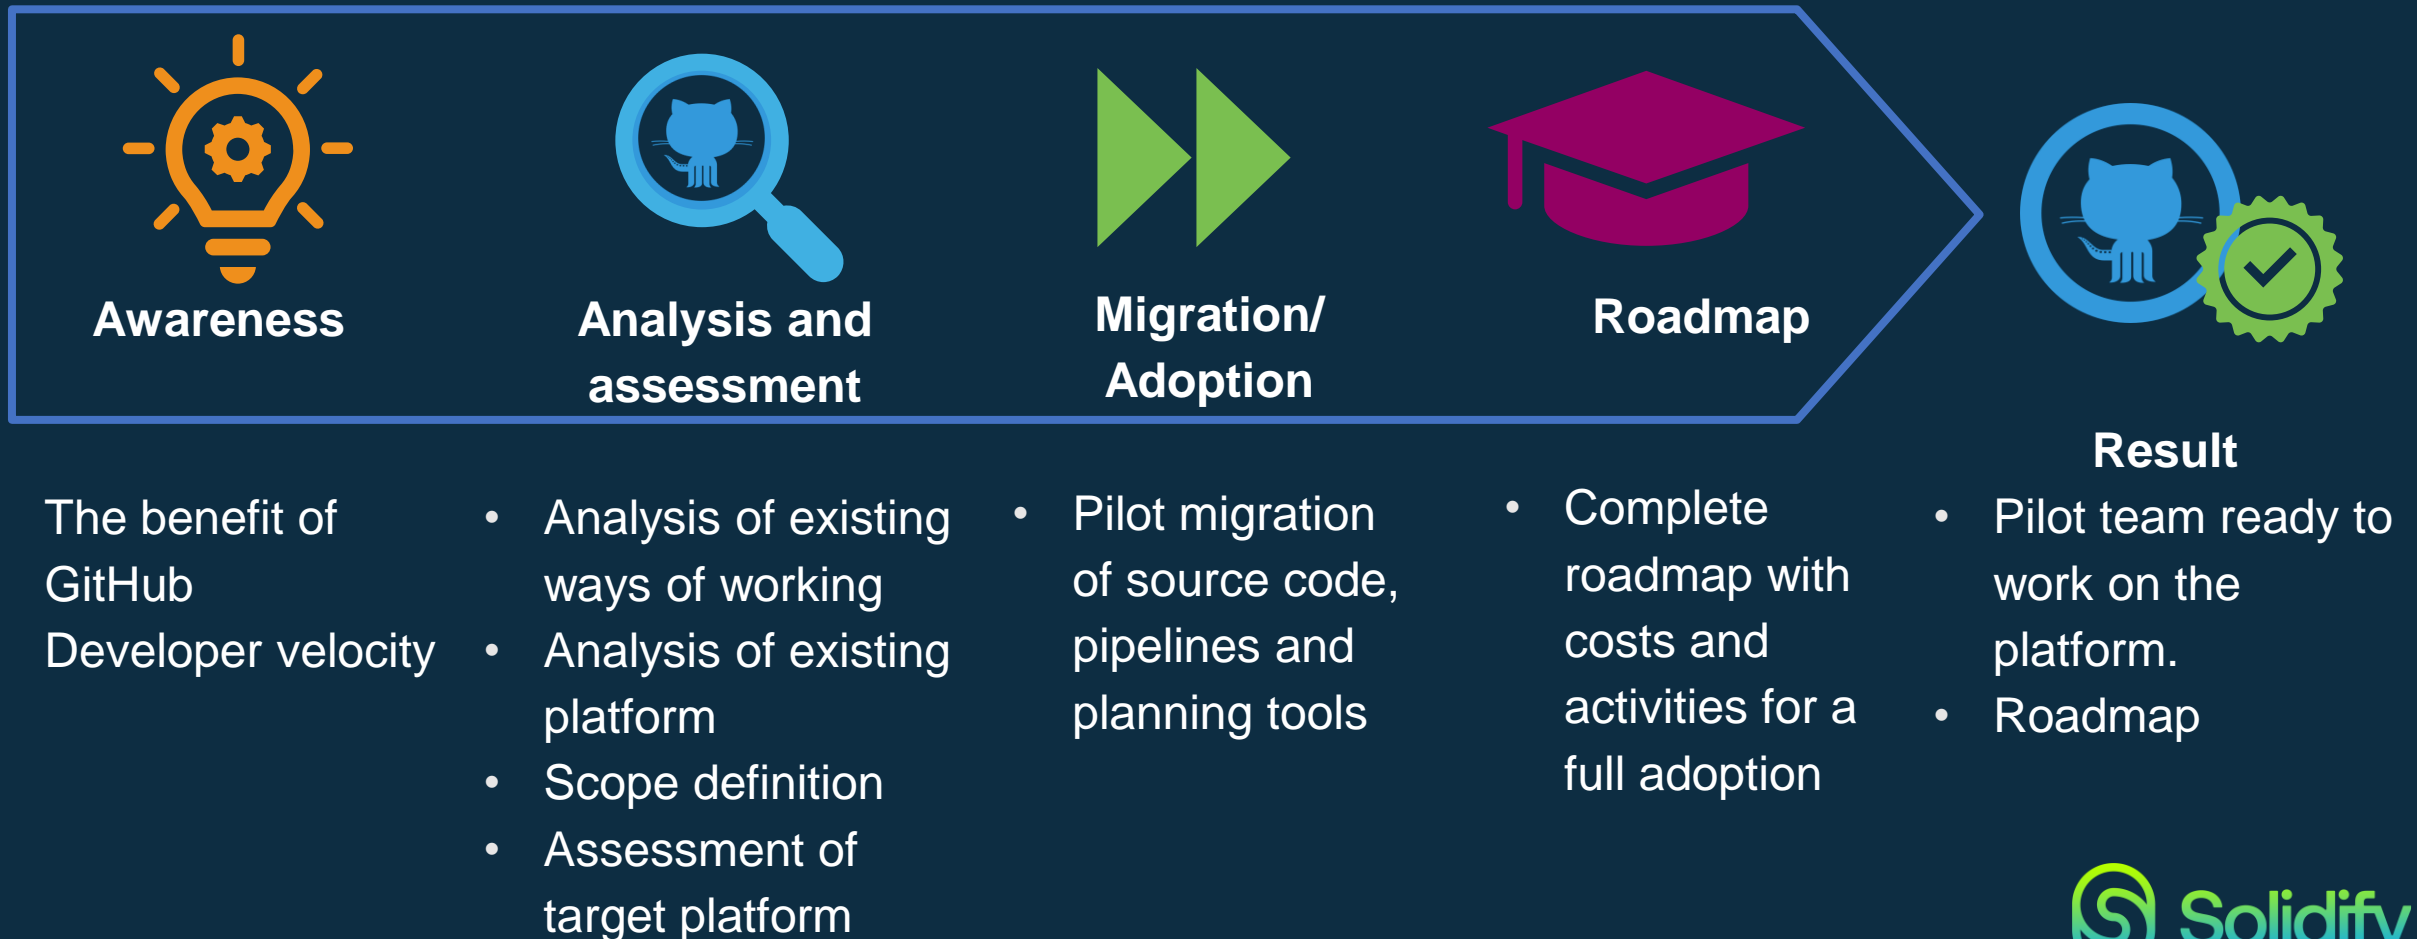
Awareness

Analysis and assessment

Migration/ Adoption

Roadmap

Result

The benefit of GitHub Developer velocity

- Analysis of existing ways of working
- Analysis of existing platform
- Scope definition
- Assessment of target platform

- Pilot migration of source code, pipelines and planning tools

- Complete roadmap with costs and activities for a full adoption

- Pilot team ready to work on the platform.
- Roadmap

Solidify